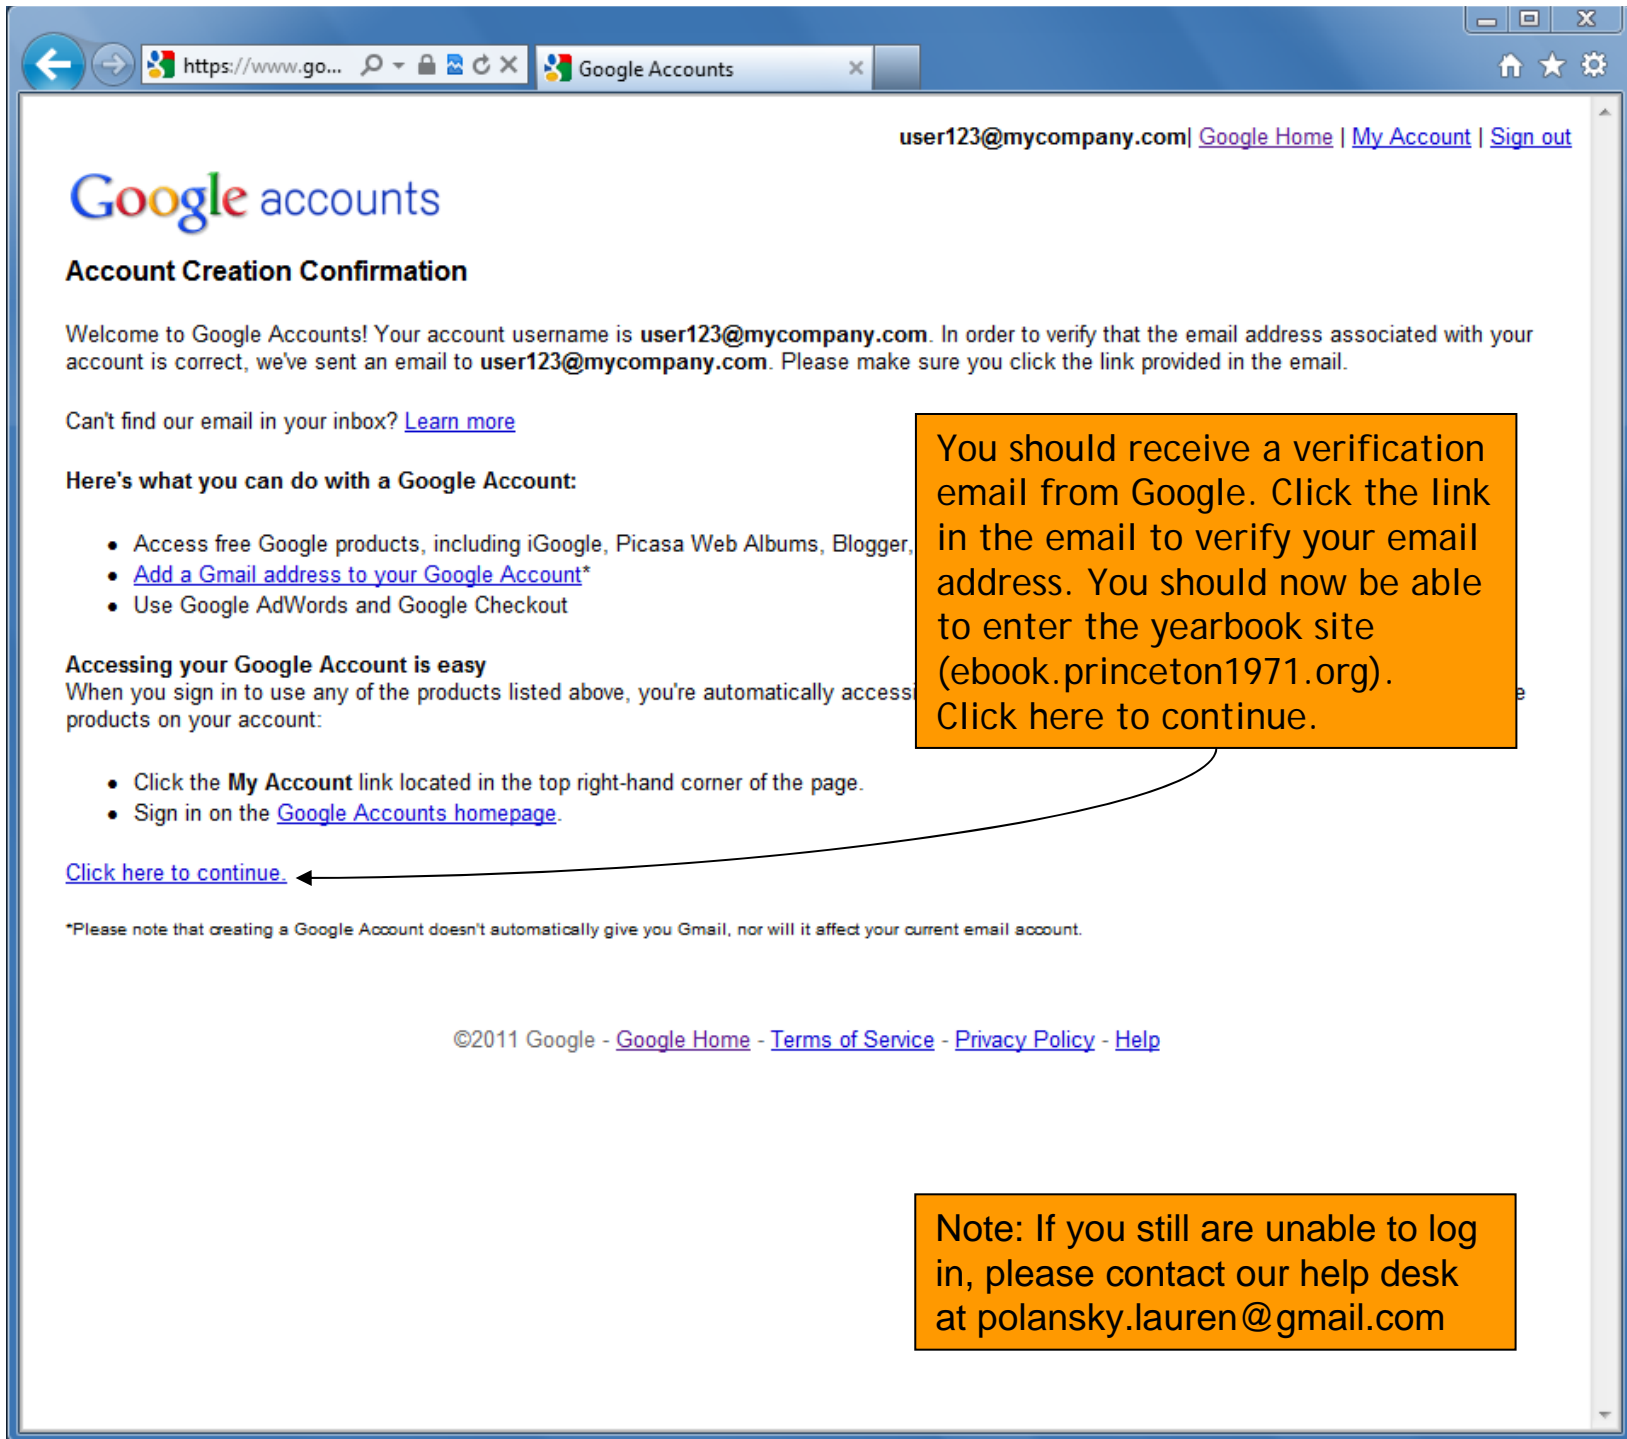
https://www.go... Google Accounts

user123@mycompany.com| Google Home | My Account | Sign out

Google accounts

**Account Creation Confirmation**

Welcome to Google Accounts! Your account username is **user123@mycompany.com**. In order to verify that the email address associated with your account is correct, we've sent an email to **user123@mycompany.com**. Please make sure you click the link provided in the email.

Can't find our email in your inbox? Learn more

**Here's what you can do with a Google Account:**

- Access free Google products, including iGoogle, Picasa Web Albums, Blogger,
- Add a Gmail address to your Google Account*
- Use Google AdWords and Google Checkout

**Accessing your Google Account is easy**
When you sign in to use any of the products listed above, you're automatically accessi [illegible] e products on your account:

- Click the **My Account** link located in the top right-hand corner of the page.
- Sign in on the Google Accounts homepage.

Click here to continue.

*Please note that creating a Google Account doesn't automatically give you Gmail, nor will it affect your current email account.

©2011 Google - Google Home - Terms of Service - Privacy Policy - Help

You should receive a verification email from Google. Click the link in the email to verify your email address. You should now be able to enter the yearbook site (ebook.princeton1971.org). Click here to continue.

Note: If you still are unable to log in, please contact our help desk at polansky.lauren@gmail.com